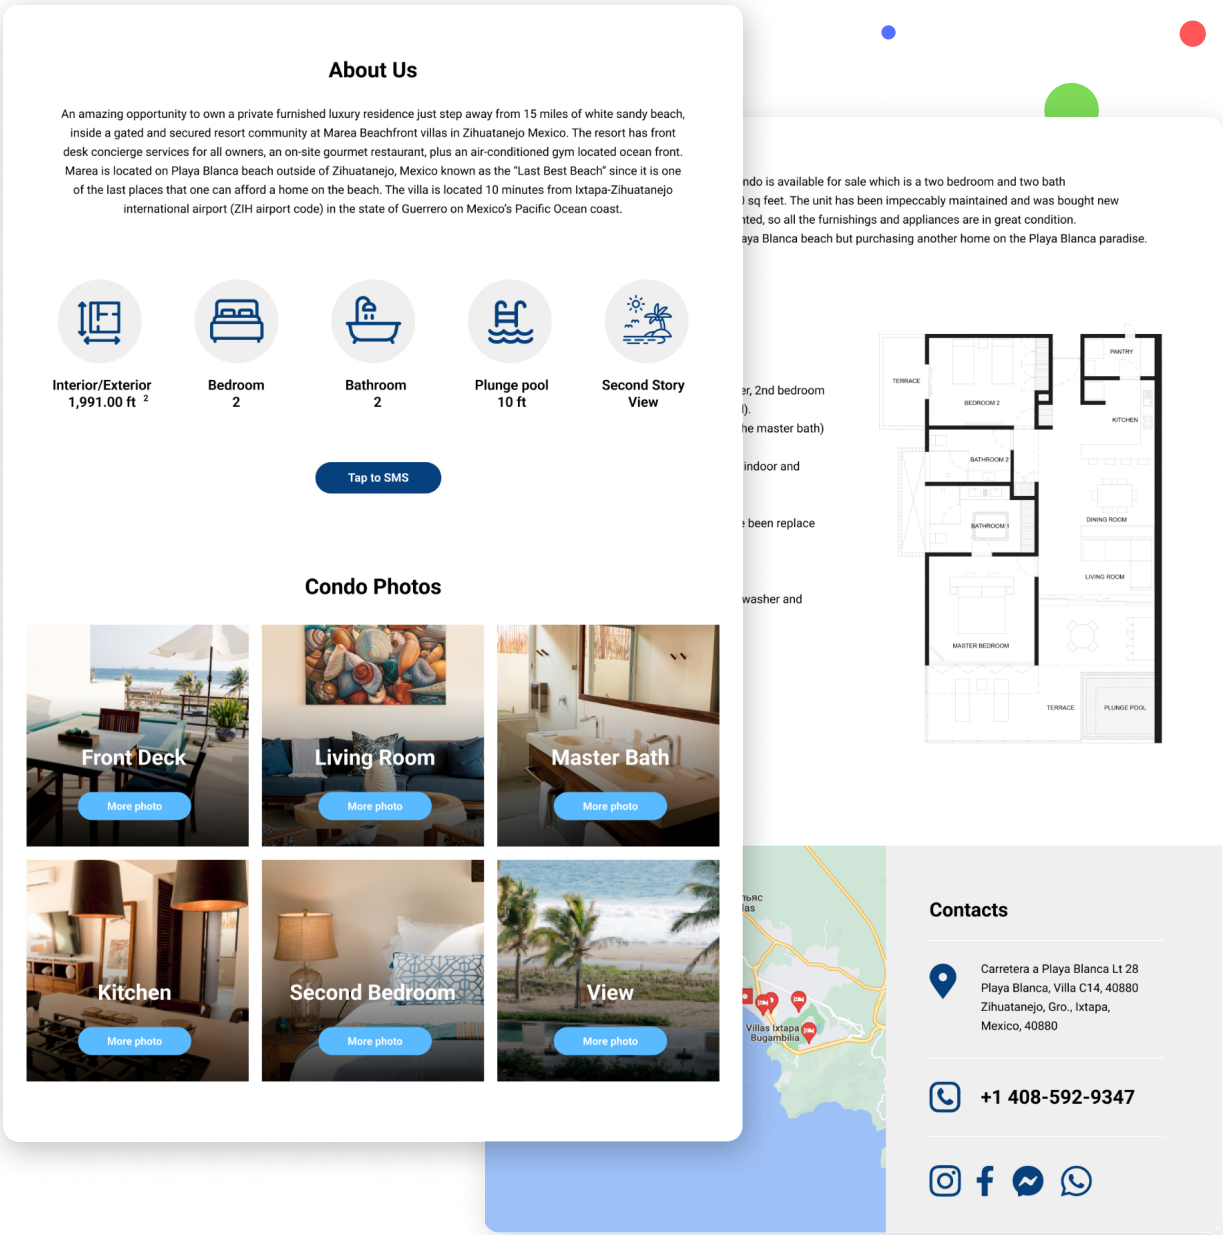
About Us

An amazing opportunity to own a private furnished luxury residence just step away from 15 miles of white sandy beach, inside a gated and secured resort community at Marea Beachfront villas in Zihuatanejo Mexico. The resort has front desk concierge services for all owners, an on-site gourmet restaurant, plus an air-conditioned gym located ocean front. Marea is located on Playa Blanca beach outside of Zihuatanejo, Mexico known as the "Last Best Beach" since it is one of the last places that one can afford a home on the beach. The villa is located 10 minutes from Ixtapa-Zihuatanejo international airport (ZIH airport code) in the state of Guerrero on Mexico's Pacific Ocean coast.

Interior/Exterior
1,991.00 ft $^2$

Bedroom
2

Bathroom
2

Plunge pool
10 ft

Second Story
View

Tap to SMS

Condo Photos

Front Deck
More photo

Living Room
More photo

Master Bath
More photo

Kitchen
More photo

Second Bedroom
More photo

View
More photo

ndo is available for sale which is a two bedroom and two bath
) sq feet. The unit has been impeccably maintained and was bought new
nted, so all the furnishings and appliances are in great condition.
aya Blanca beach but purchasing another home on the Playa Blanca paradise.

er, 2nd bedroom
).
he master bath)

indoor and

been replace

washer and

TERRACE
BEDROOM 2
PANTRY
KITCHEN
BATHROOM 2
BATHROOM 1
DINING ROOM
LIVING ROOM
MASTER BEDROOM
TERRACE
PLUNGE POOL

ьяс
las
Villas Ixtapa
Bugambilia

Contacts

Carretera a Playa Blanca Lt 28 Playa Blanca, Villa C14, 40880 Zihuatanejo, Gro., Ixtapa, Mexico, 40880

+1 408-592-9347